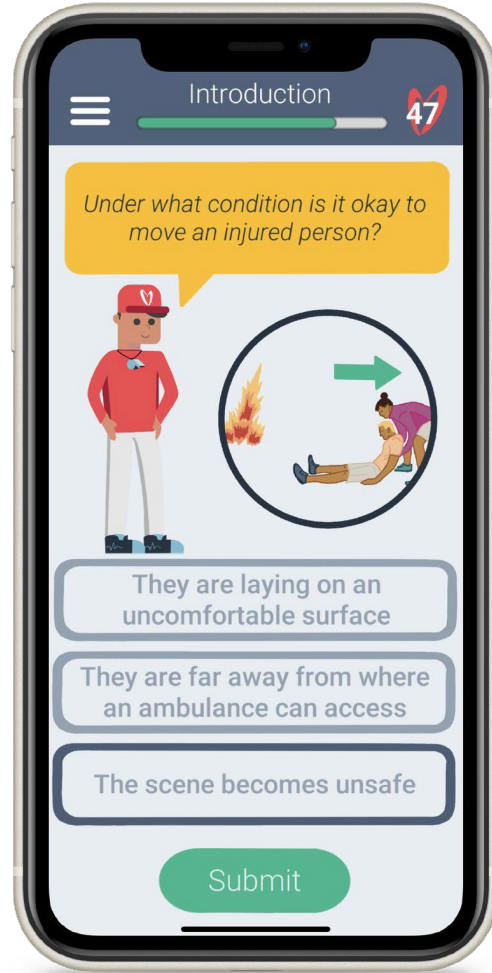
Introduction

47

Under what condition is it okay to move an injured person?

They are laying on an uncomfortable surface

They are far away from where an ambulance can access

The scene becomes unsafe

Submit